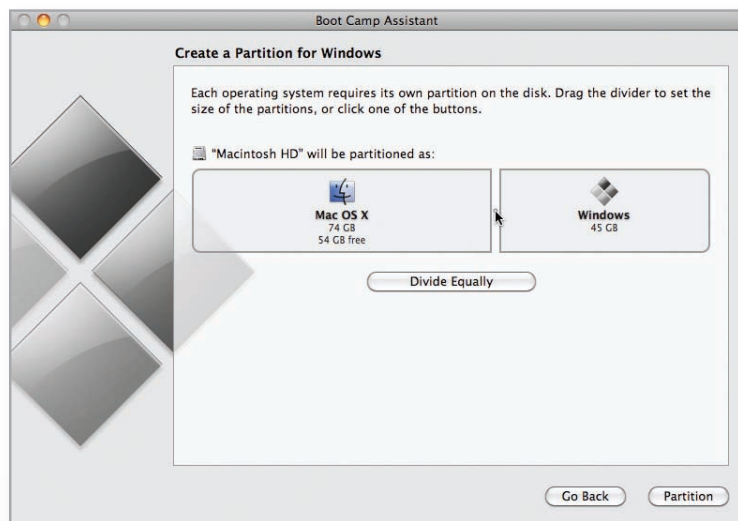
Boot Camp Assistant

Create a Partition for Windows

Each operating system requires its own partition on the disk. Drag the divider to set the size of the partitions, or click one of the buttons.

"Macintosh HD" will be partitioned as:

Mac OS X
74 GB
54 GB free

Windows
45 GB

Divide Equally

Go Back

Partition